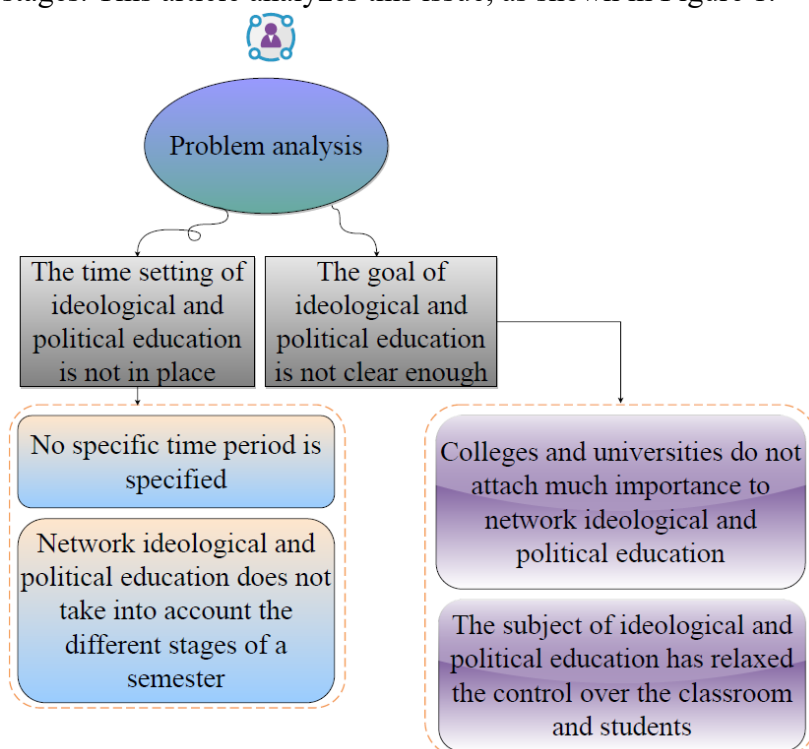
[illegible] stages. This article analyzes this issue, as shown in Figure 1.

Problem analysis

The time setting of ideological and political education is not in place

The goal of ideological and political education is not clear enough

No specific time period is specified

Network ideological and political education does not take into account the different stages of a semester

Colleges and universities do not attach much importance to network ideological and political education

The subject of ideological and political education has relaxed the control over the classroom and students